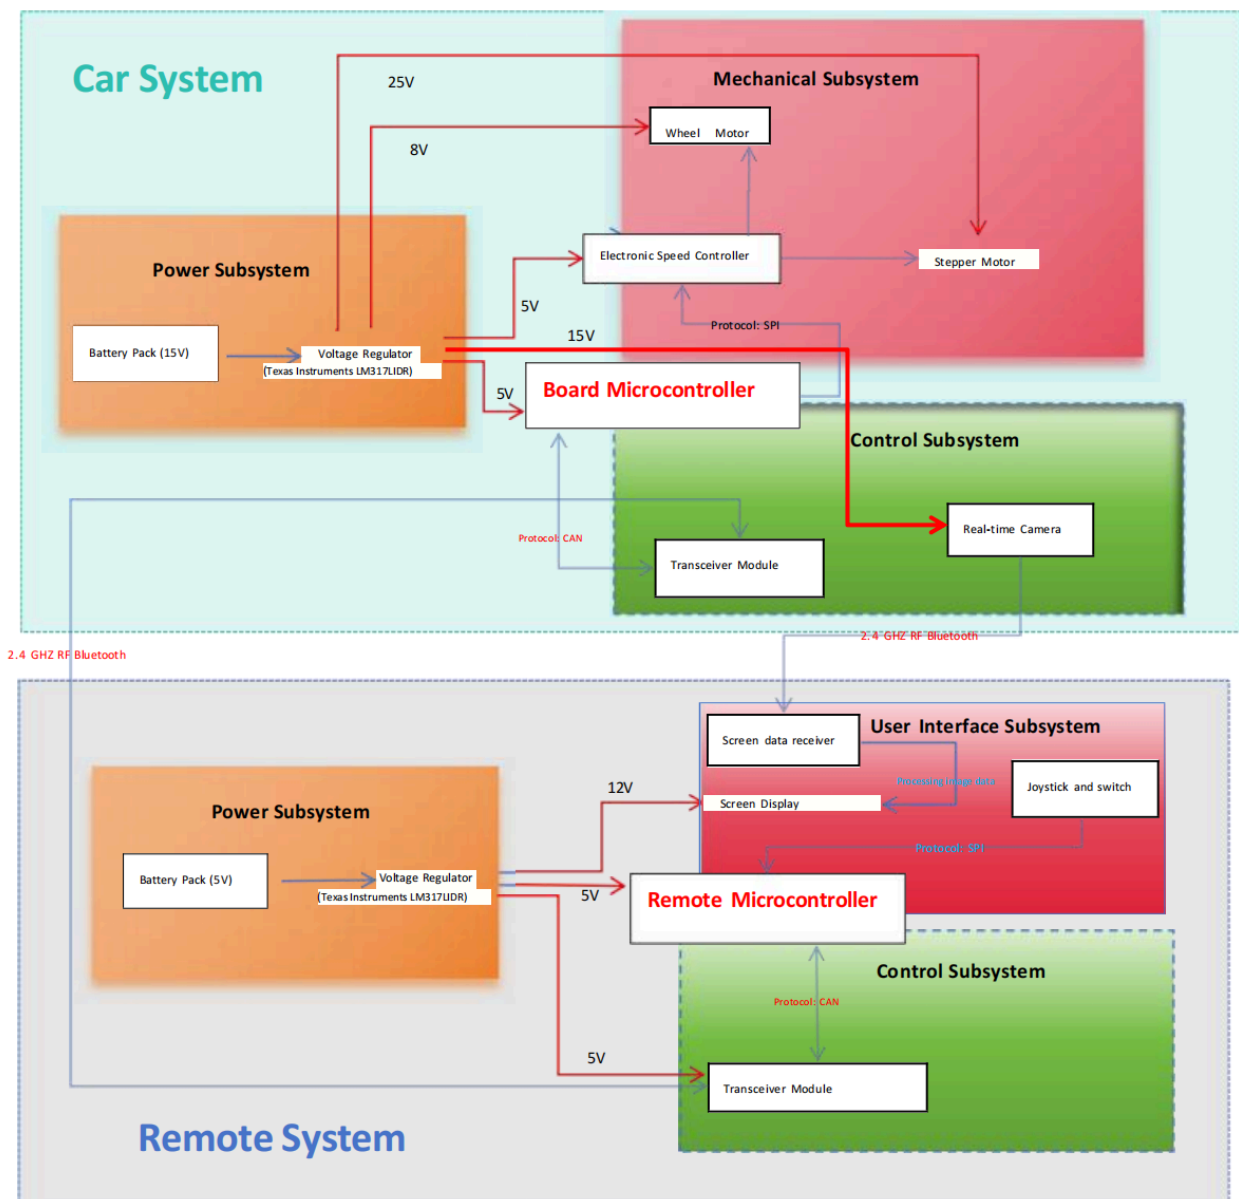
Car System

25V

Mechanical Subsystem

Wheel Motor

8V

Power Subsystem

Electronic Speed Controller

Stepper Motor

5V

Protocol: SPI

15V

Battery Pack (15V)

Voltage Regulator
(Texas Instruments LM317LIDR)

5V

Board Microcontroller

Control Subsystem

Protocol: CAN

Real-time Camera

Transceiver Module

2.4 GHZ RF Bluetooth

2.4 GHZ RF Bluetooth

User Interface Subsystem

Screen data receiver

Processing image data

Joystick and switch

12V

Screen Display

Power Subsystem

Protocol: SPI

Battery Pack (5V)

Voltage Regulator
(Texas Instruments LM317LIDR)

5V

Remote Microcontroller

Control Subsystem

Protocol: CAN

5V

Transceiver Module

Remote System